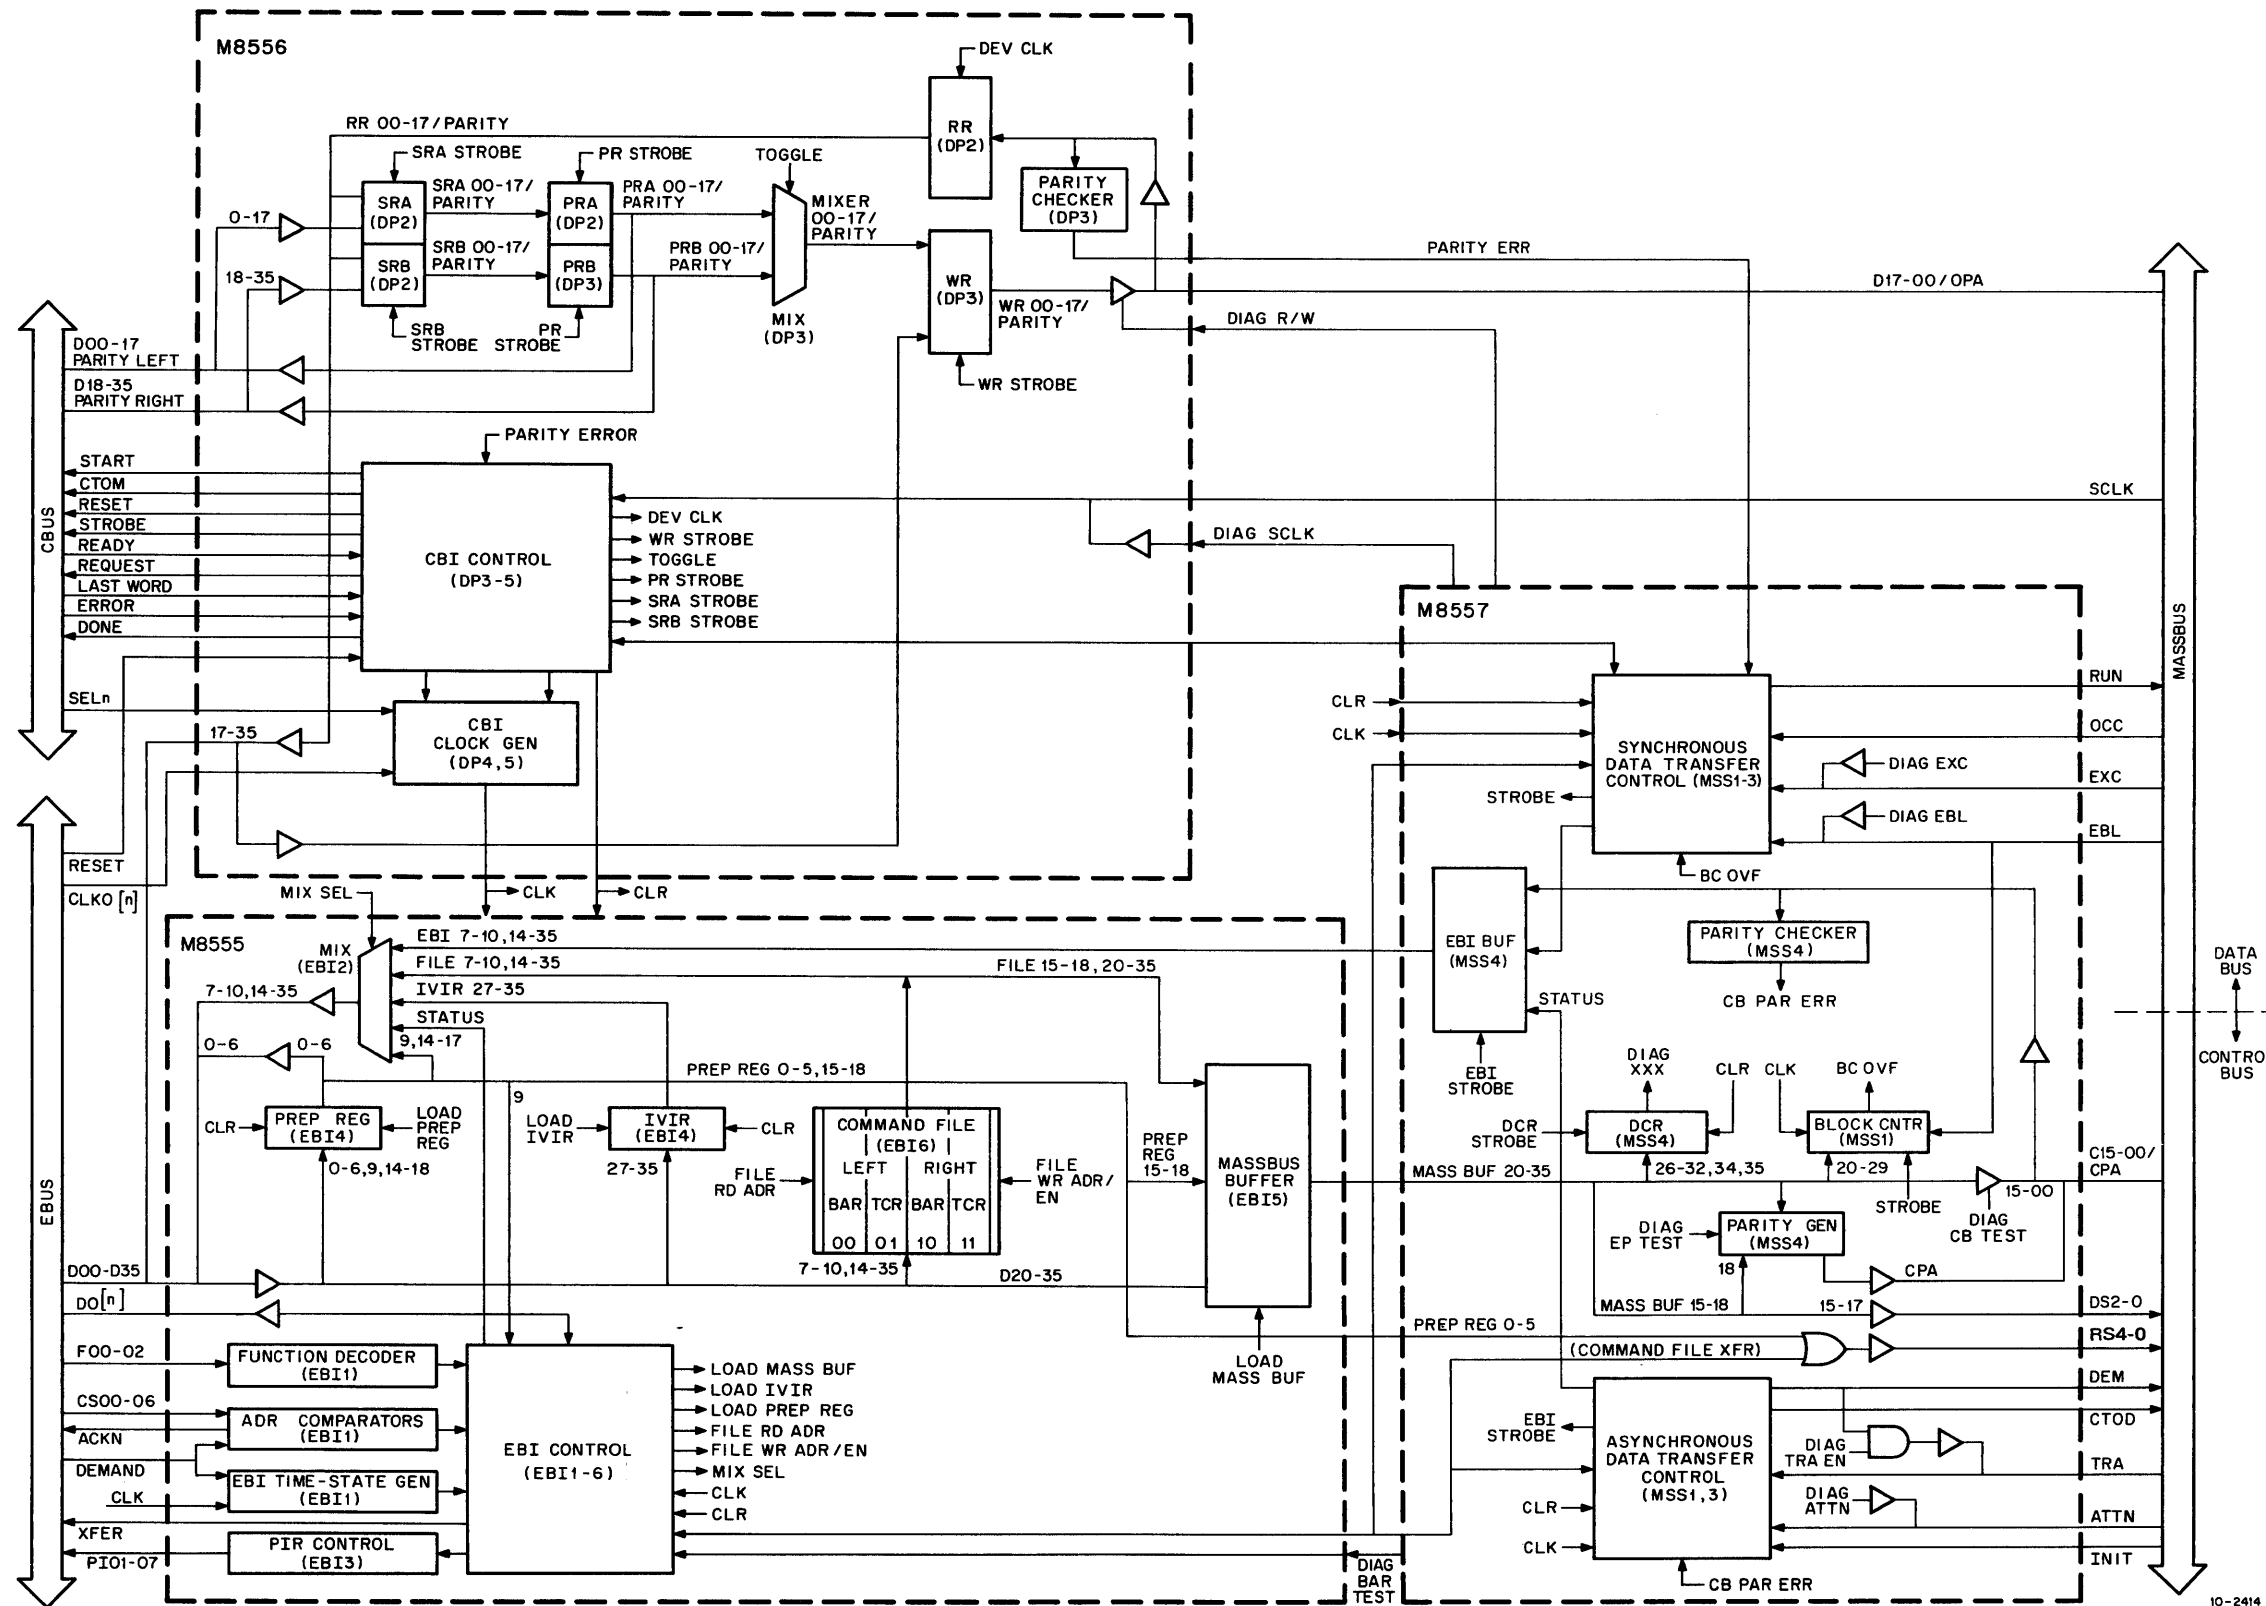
M8556

DEV CLK

RR 00-17/PARITY

RR (DP2)

SRA STROBE

PR STROBE

TOGGLE

PARITY CHECKER (DP3)

0-17

SRA (DP2)

SRA 00-17/ PARITY

PRA (DP2)

PRA 00-17/ PARITY

MIXER 00-17/ PARITY

SRB 00-17/ PARITY

PRB 00-17/ PARITY

PARITY ERR

18-35

SRB (DP2)

PRB (DP3)

WR (DP3)

D17-00/OPA

WR 00-17/ PARITY

SRB STROBE

PR STROBE

MIX (DP3)

DIAG R/W

D00-17 PARITY LEFT

D18-35 PARITY RIGHT

WR STROBE

PARITY ERROR

START
CTOM
RESET
STROBE
READY
REQUEST
LAST WORD
ERROR
DONE

CBUS

CBI CONTROL (DP3-5)

DEV CLK
WR STROBE
TOGGLE
PR STROBE
SRA STROBE
SRB STROBE

SCLK

DIAG SCLK

M8557

MASSBUS

SELn

CBI CLOCK GEN (DP4,5)

17-35

RUN

CLR

CLK

OCC

SYNCHRONOUS DATA TRANSFER CONTROL (MSS1-3)

DIAG EXC

EXC

STROBE

DIAG EBL

EBL

RESET

BC OVF

CLKO [n]

CLK

CLR

MIX SEL

M8555

EBI BUF (MSS4)

PARITY CHECKER (MSS4)

MIX (EBI2)

EBI 7-10,14-35

FILE 7-10,14-35

FILE 15-18, 20-35

DATA BUS

7-10,14-35

IVIR 27-35

CB PAR ERR

STATUS

STATUS

0-6

0-6

9,14-17

DIAG XXX

CLR

CLK

BC OVF

CONTRO BUS

EBI STROBE

PREP REG 0-5,15-18

9

CLR

PREP REG (EBI4)

LOAD PREP REG

LOAD IVIR

IVIR (EBI4)

CLR

COMMAND FILE (EBI6)

LEFT

RIGHT

DCR STROBE

DCR (MSS4)

BLOCK CNTR (MSS1)

EBUS

0-6,9,14-18

27-35

FILE RD ADR

BAR | TCR | BAR | TCR

00 | 01 | 10 | 11

FILE WR ADR/ EN

PREP REG 15-18

MASSBUS BUFFER (EBI5)

MASS BUF 20-35

26-32,34,35

20-29

C15-00/ CPA

15-00

STROBE

DIAG CB TEST

DIAG EP TEST

PARITY GEN (MSS4)

18

CPA

D00-D35

7-10,14-35

D20-35

MASS BUF 15-18

15-17

DS2-0

DO[n]

PREP REG 0-5

RS4-0

F00-02

FUNCTION DECODER (EBI1)

LOAD MASS BUF

(COMMAND FILE XFR)

DEM

LOAD MASS BUF
LOAD IVIR
LOAD PREP REG
FILE RD ADR
FILE WR ADR/EN
MIX SEL
CLK
CLR

CS00-06

ADR COMPARATORS (EBI1)

EBI STROBE

ASYNCHRONOUS DATA TRANSFER CONTROL (MSS1,3)

CTOD

ACKN

EBI CONTROL (EBI1-6)

DIAG TRA EN

TRA

DEMAND

EBI TIME-STATE GEN (EBI1)

CLK

CLR

DIAG ATTN

ATTN

XFER

PIR CONTROL (EBI3)

PI01-07

CLK

INIT

DIAG BAR TEST

CB PAR ERR

10-2414